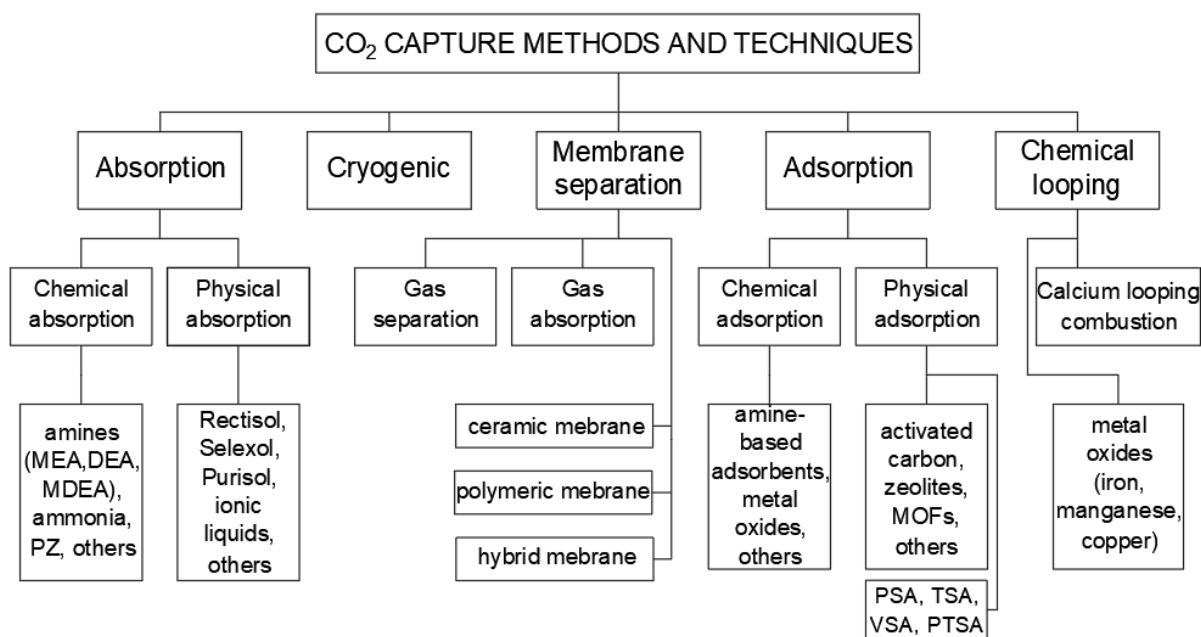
$CO_2$ CAPTURE METHODS AND TECHNIQUES

Absorption

Cryogenic

Membrane separation

Adsorption

Chemical looping

Chemical absorption

Physical absorption

Gas separation

Gas absorption

Chemical adsorption

Physical adsorption

Calcium looping combustion

amines (MEA,DEA, MDEA), ammonia, PZ, others

Rectisol, Selexol, Purisol, ionic liquids, others

ceramic mebrane

polymeric mebrane

hybrid mebrane

amine-based adsorbents, metal oxides, others

activated carbon, zeolites, MOFs, others

PSA, TSA, VSA, PTSA

metal oxides (iron, manganese, copper)